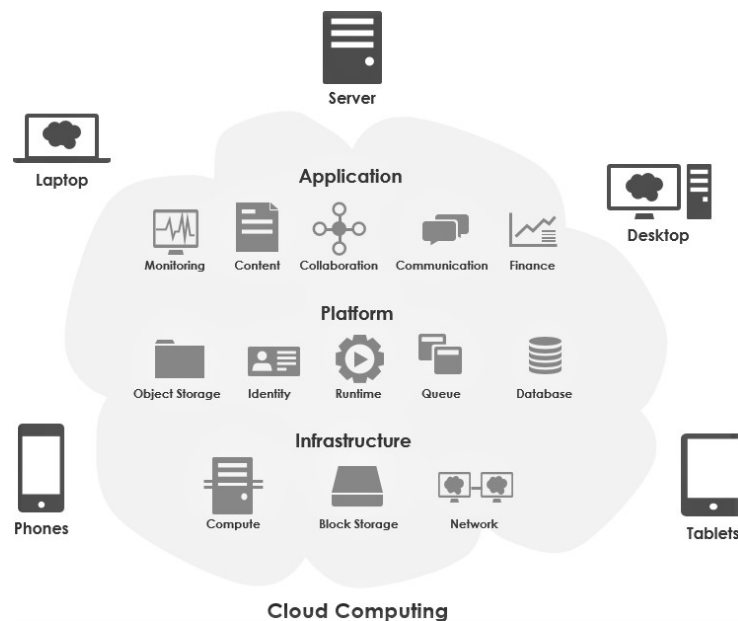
Server

Laptop

Application

Desktop

Monitoring Content Collaboration Communication Finance

Platform

Object Storage Identity Runtime Queue Database

Infrastructure

Phones

Compute Block Storage Network

Tablets

Cloud Computing